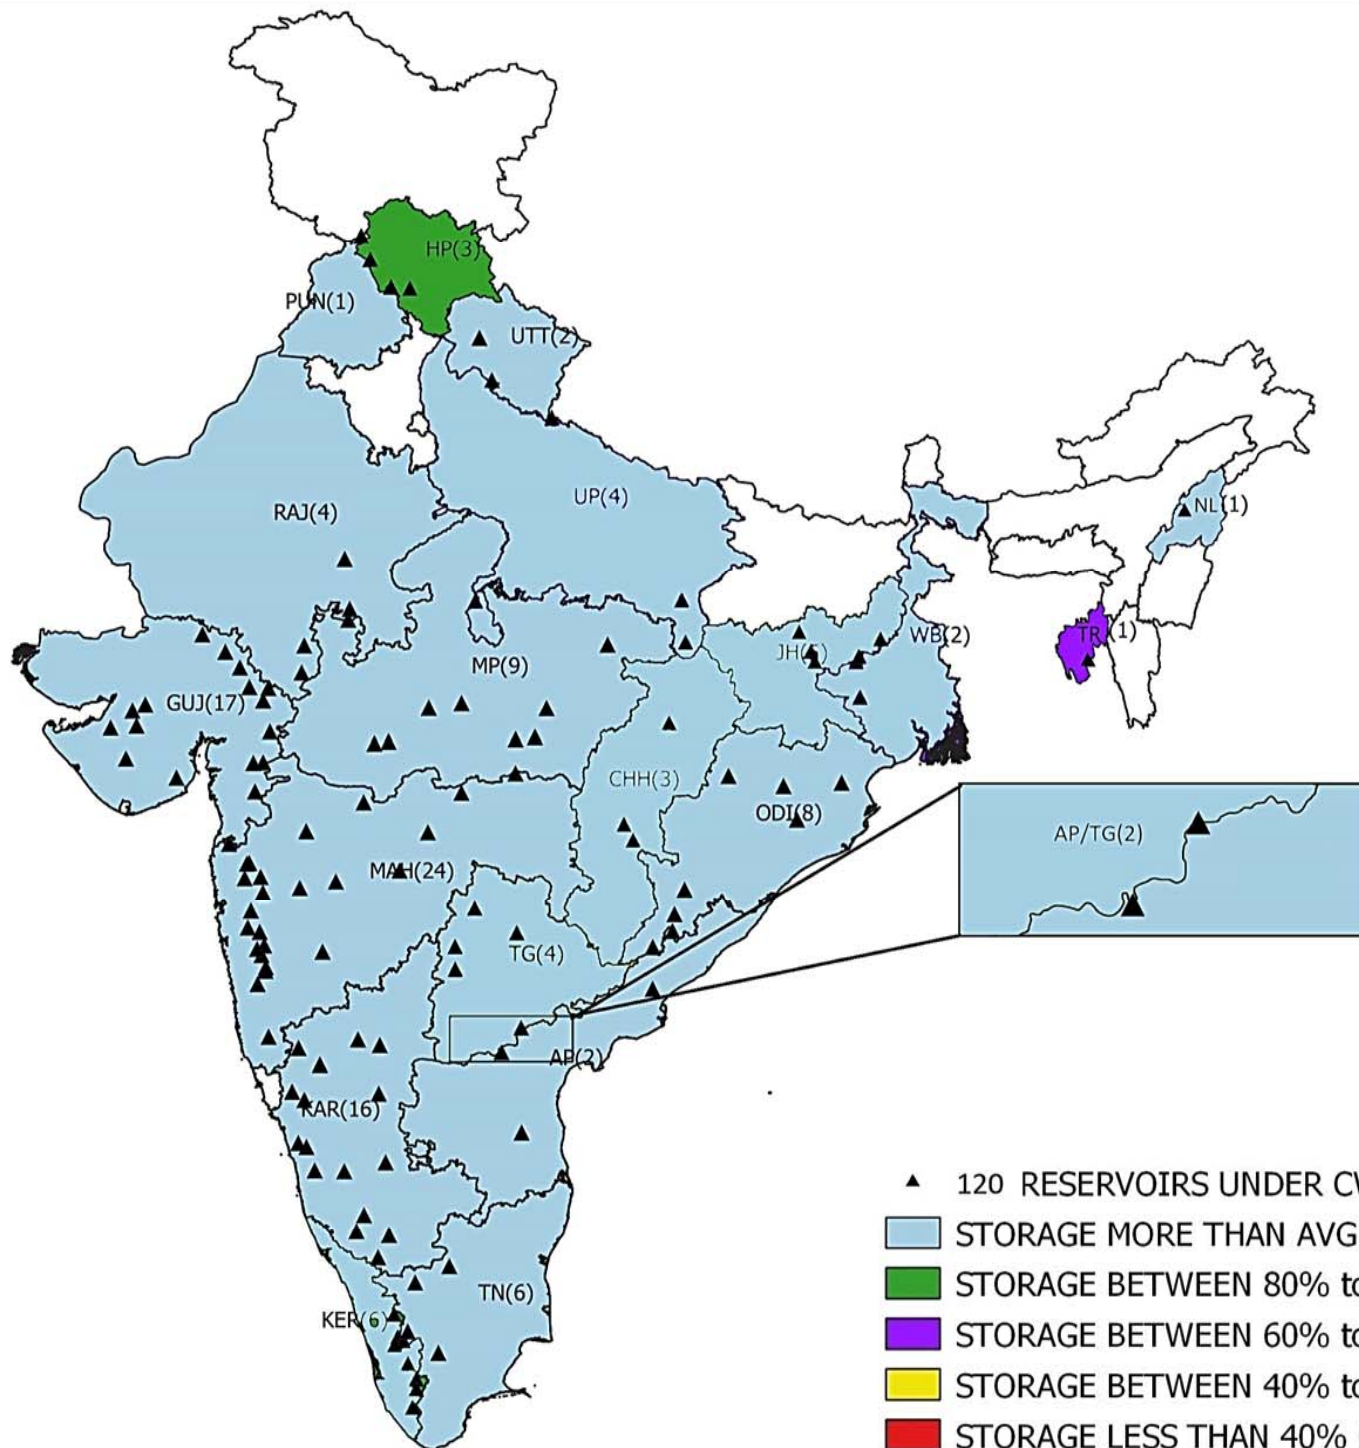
HP(3)
PUN(1)
UTT(2)
NL(1)
RAJ(4)
UP(4)
TR(1)
WB(2)
JH(4)
MP(9)
GUJ(17)
CHH(3)
ODI(8)
AP/TG(2)
MAH(24)
TG(4)
AP(2)
KAR(16)
TN(6)
KER(6)

120 RESERVOIRS UNDER C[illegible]
STORAGE MORE THAN AVG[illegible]
STORAGE BETWEEN 80% t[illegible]
STORAGE BETWEEN 60% t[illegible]
STORAGE BETWEEN 40% t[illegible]
STORAGE LESS THAN 40% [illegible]